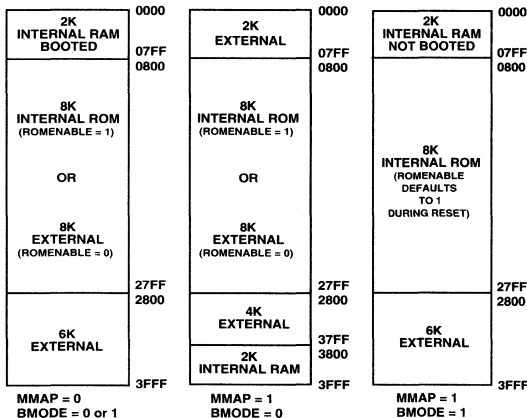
2K INTERNAL RAM BOOTED

0000

07FF
0800

8K INTERNAL ROM (ROMENABLE = 1)

OR

8K EXTERNAL (ROMENABLE = 0)

27FF
2800

6K EXTERNAL

3FFF

MMAP = 0
BMODE = 0 or 1

2K EXTERNAL

0000

07FF
0800

8K INTERNAL ROM (ROMENABLE = 1)

OR

8K EXTERNAL (ROMENABLE = 0)

27FF
2800

4K EXTERNAL

37FF
3800

2K INTERNAL RAM

3FFF

MMAP = 1
BMODE = 0

2K INTERNAL RAM NOT BOOTED

0000

07FF
0800

8K INTERNAL ROM (ROMENABLE DEFAULTS TO 1 DURING RESET)

27FF
2800

6K EXTERNAL

3FFF

MMAP = 1
BMODE = 1